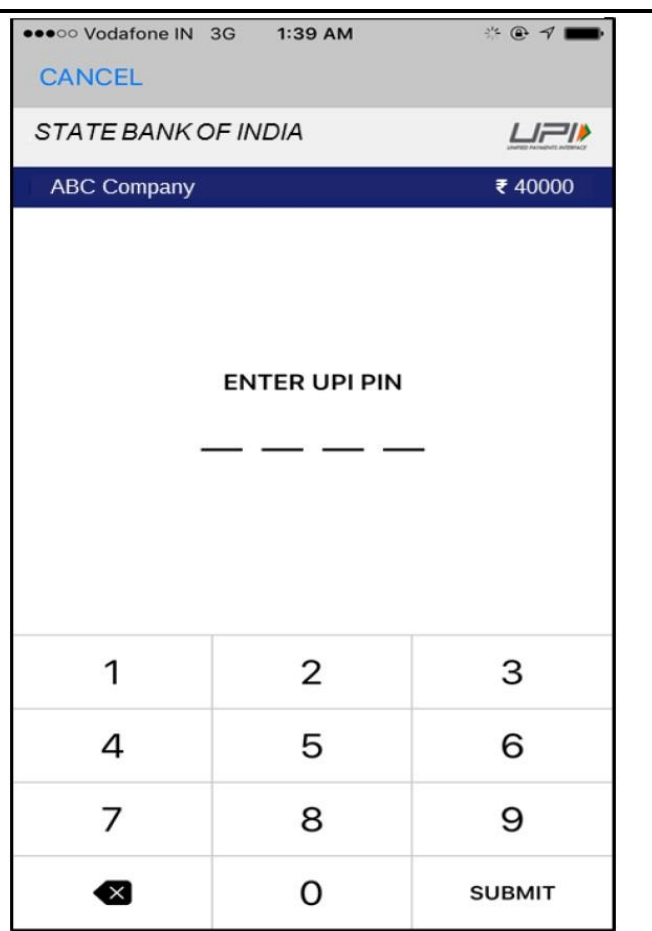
●●●○○ Vodafone IN 3G 1:39 AM

CANCEL

STATE BANK OF INDIA

UPI
UNIFIED PAYMENTS INTERFACE

ABC Company ₹ 40000

ENTER UPI PIN

| | | |
|---|---|---|
| 1 | 2 | 3 |
| 4 | 5 | 6 |
| 7 | 8 | 9 |
| | 0 | SUBMIT |